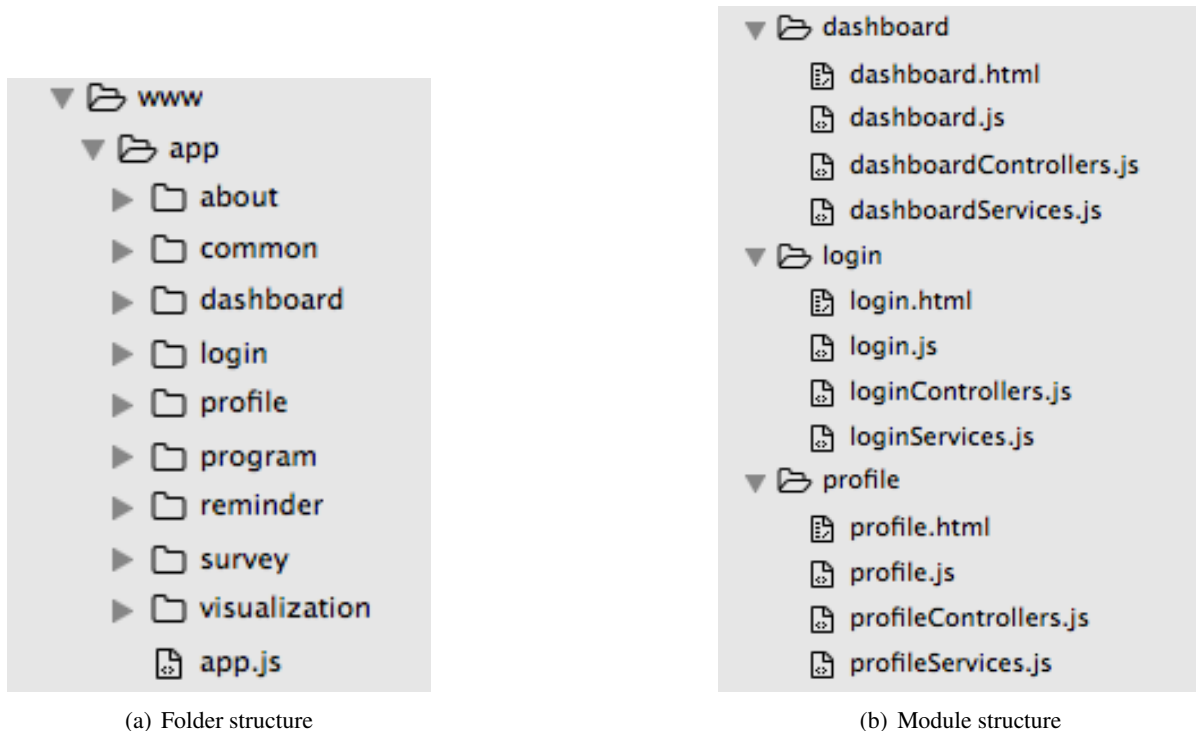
www
app
about
common
dashboard
login
profile
program
reminder
survey
visualization
app.js

(a) Folder structure

dashboard
dashboard.html
dashboard.js
dashboardControllers.js
dashboardServices.js
login
login.html
login.js
loginControllers.js
loginServices.js
profile
profile.html
profile.js
profileControllers.js
profileServices.js

(b) Module structure